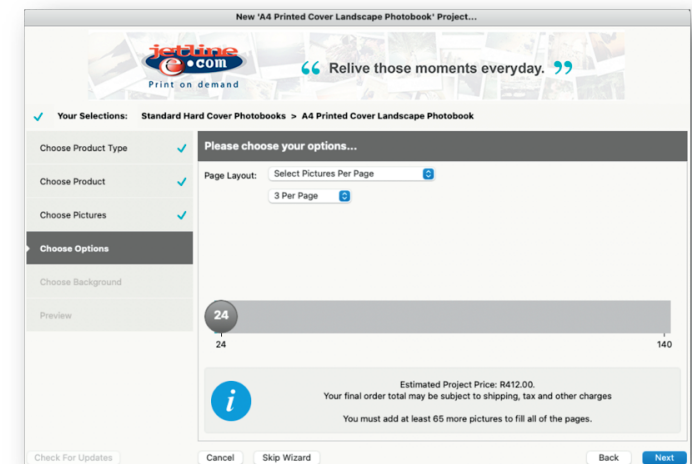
New 'A4 Printed Cover Landscape Photobook' Project...

jetline e.com
Print on demand

“ Relive those moments everyday. ”

Your Selections: Standard Hard Cover Photobooks > A4 Printed Cover Landscape Photobook

Choose Product Type
Choose Product
Choose Pictures
Choose Options
Choose Background
Preview

Please choose your options...

Page Layout: Select Pictures Per Page
3 Per Page

24
24
140

i
Estimated Project Price: R412.00.
Your final order total may be subject to shipping, tax and other charges

You must add at least 65 more pictures to fill all of the pages.

Check For Updates
Cancel
Skip Wizard
Back
Next